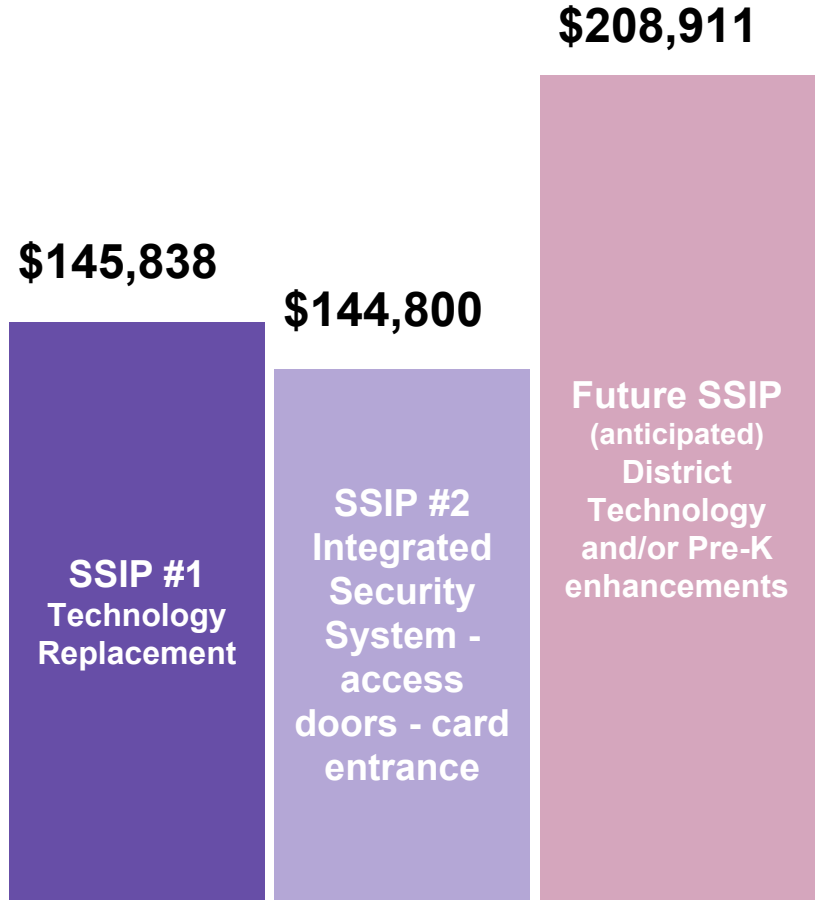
$145,838

SSIP #1
Technology Replacement

$144,800

SSIP #2
Integrated Security System - access doors - card entrance

$208,911

Future SSIP
(anticipated)
District Technology and/or Pre-K enhancements